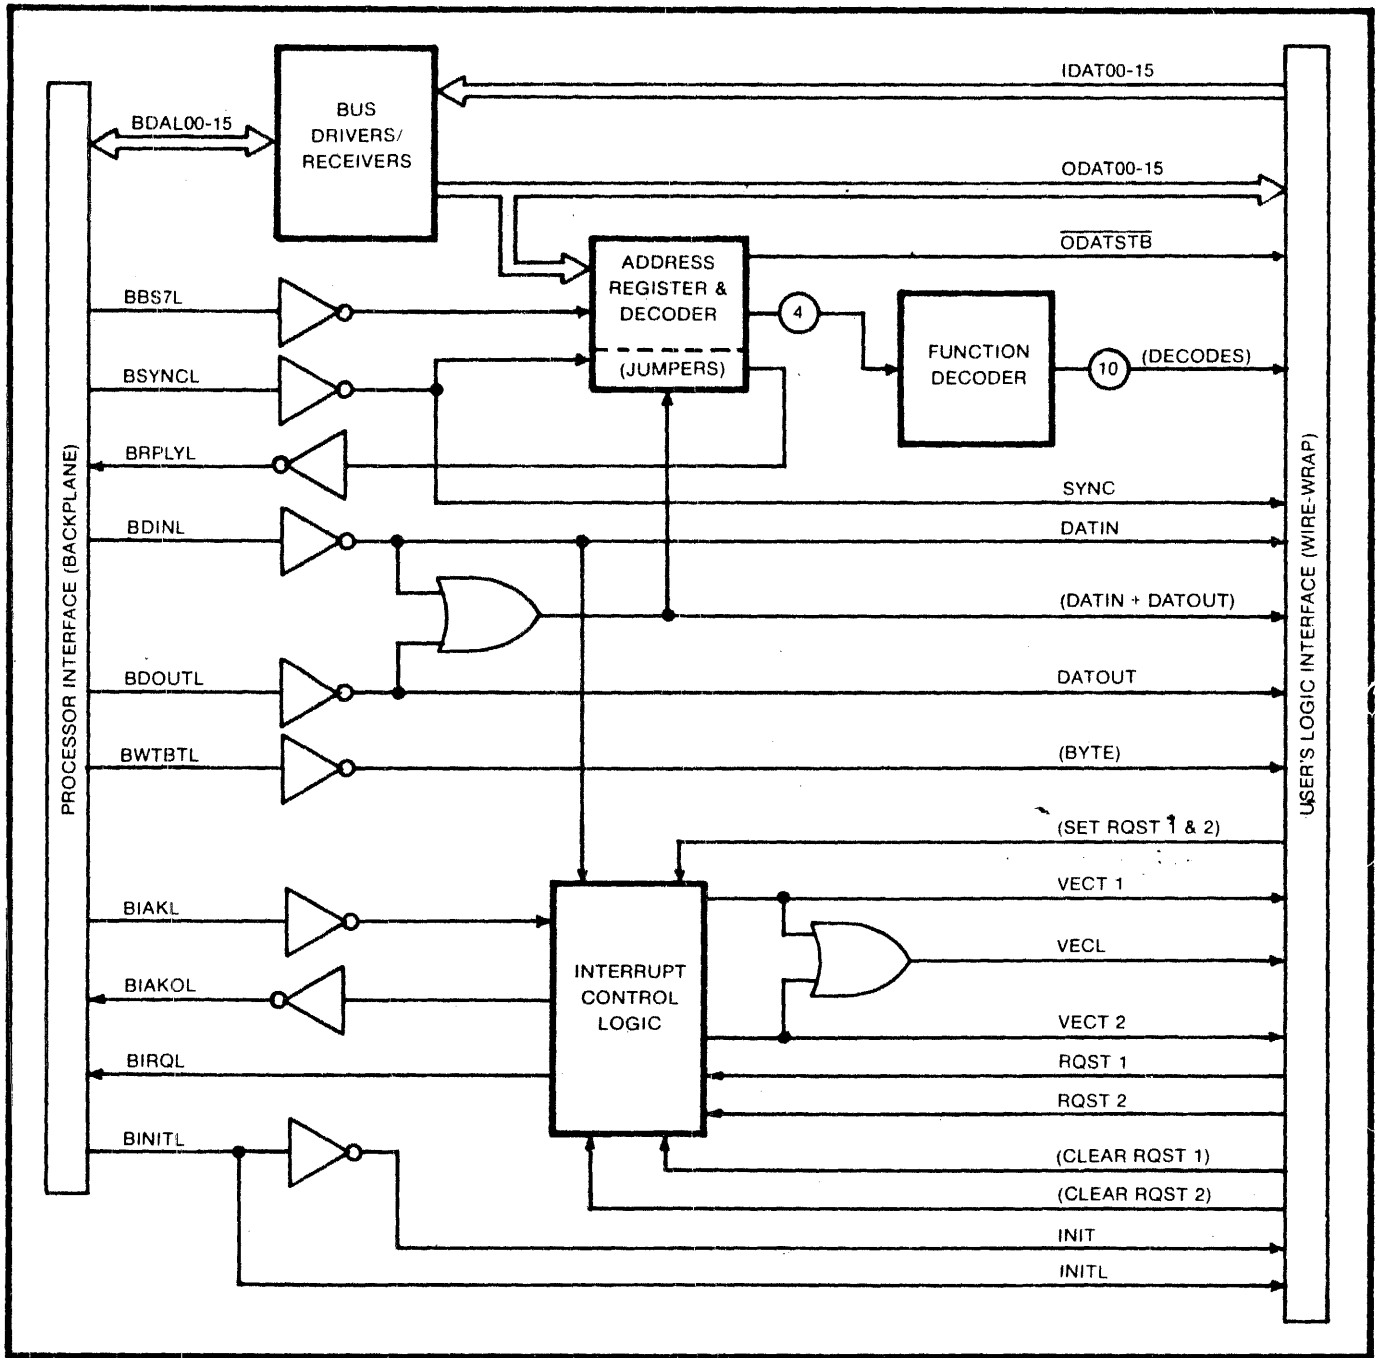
PROCESSOR INTERFACE (BACKPLANE)

BDAL00-15

BUS DRIVERS/ RECEIVERS

IDAT00-15

ODAT00-15

ADDRESS REGISTER & DECODER

(JUMPERS)

$\overline{ODATSTB}$

BBS7L

4

FUNCTION DECODER

10

(DECODES)

BSYNCL

BRPLYL

SYNC

BDINL

DATIN

(DATIN + DATOUT)

BDOUTL

DATOUT

BWTBTL

(BYTE)

(SET RQST 1 & 2)

VECT 1

BIAKL

VECL

INTERRUPT CONTROL LOGIC

BIAKOL

VECT 2

BIRQL

RQST 1

RQST 2

BINITL

(CLEAR RQST 1)

(CLEAR RQST 2)

INIT

INITL

USER'S LOGIC INTERFACE (WIRE-WRAP)